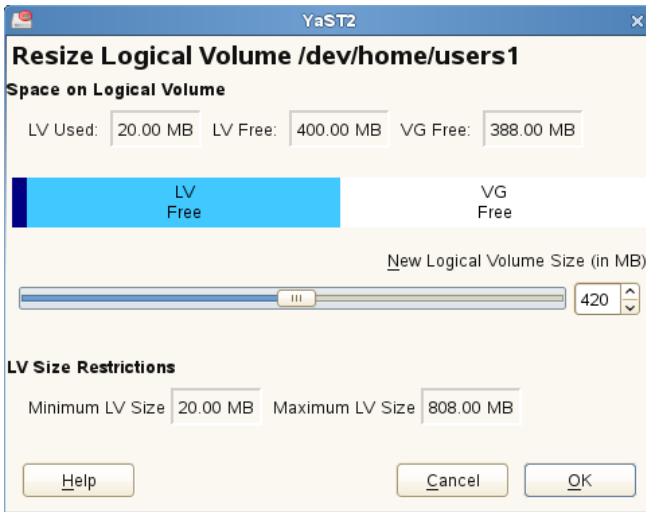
YaST2

Resize Logical Volume /dev/home/users1

Space on Logical Volume

LV Used: 20.00 MB LV Free: 400.00 MB VG Free: 388.00 MB

LV
Free

VG
Free

New Logical Volume Size (in MB)

420

LV Size Restrictions

Minimum LV Size 20.00 MB Maximum LV Size 808.00 MB

Help

Cancel

OK